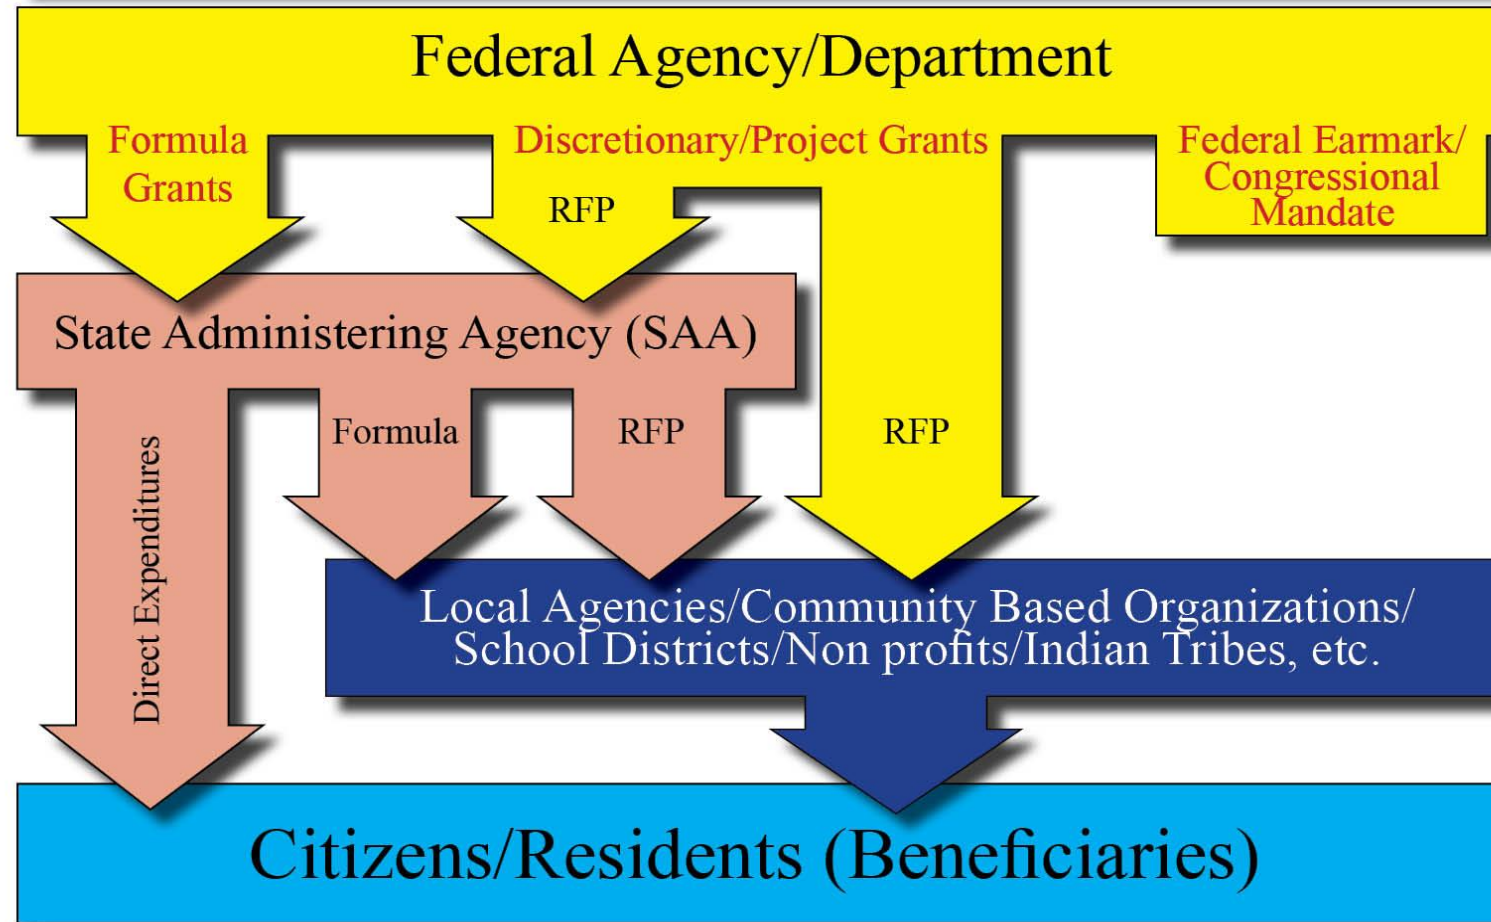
Federal Agency/Department

Formula Grants

Discretionary/Project Grants

Federal Earmark/ Congressional Mandate

RFP

State Administering Agency (SAA)

Direct Expenditures

Formula

RFP

RFP

Local Agencies/Community Based Organizations/ School Districts/Non profits/Indian Tribes, etc.

Citizens/Residents (Beneficiaries)